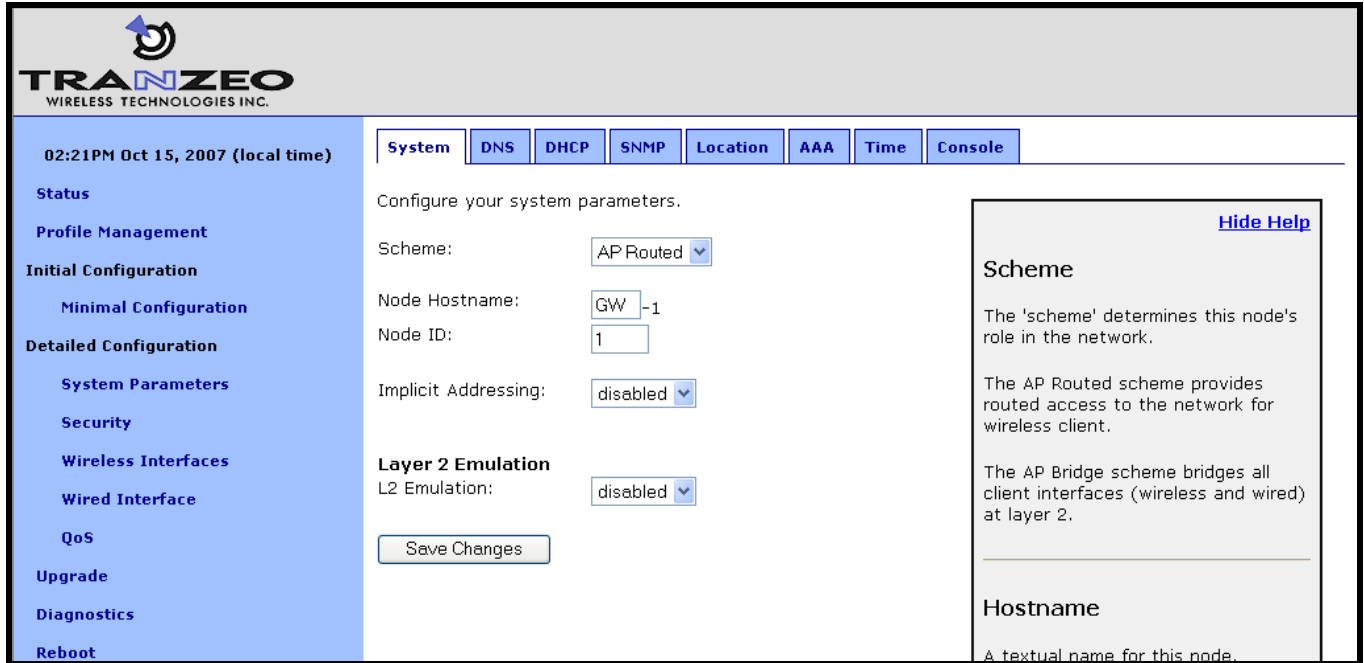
TRANZEO
WIRELESS TECHNOLOGIES INC.

02:21PM Oct 15, 2007 (local time)

Status
Profile Management
Initial Configuration
Minimal Configuration
Detailed Configuration
System Parameters
Security
Wireless Interfaces
Wired Interface
QoS
Upgrade
Diagnostics
Reboot

System | DNS | DHCP | SNMP | Location | AAA | Time | Console

Configure your system parameters.

Scheme: AP Routed

Node Hostname: GW -1
Node ID: 1

Implicit Addressing: disabled

Layer 2 Emulation
L2 Emulation: disabled

Save Changes

Hide Help

Scheme

The 'scheme' determines this node's role in the network.

The AP Routed scheme provides routed access to the network for wireless client.

The AP Bridge scheme bridges all client interfaces (wireless and wired) at layer 2.

Hostname

A textual name for this node.